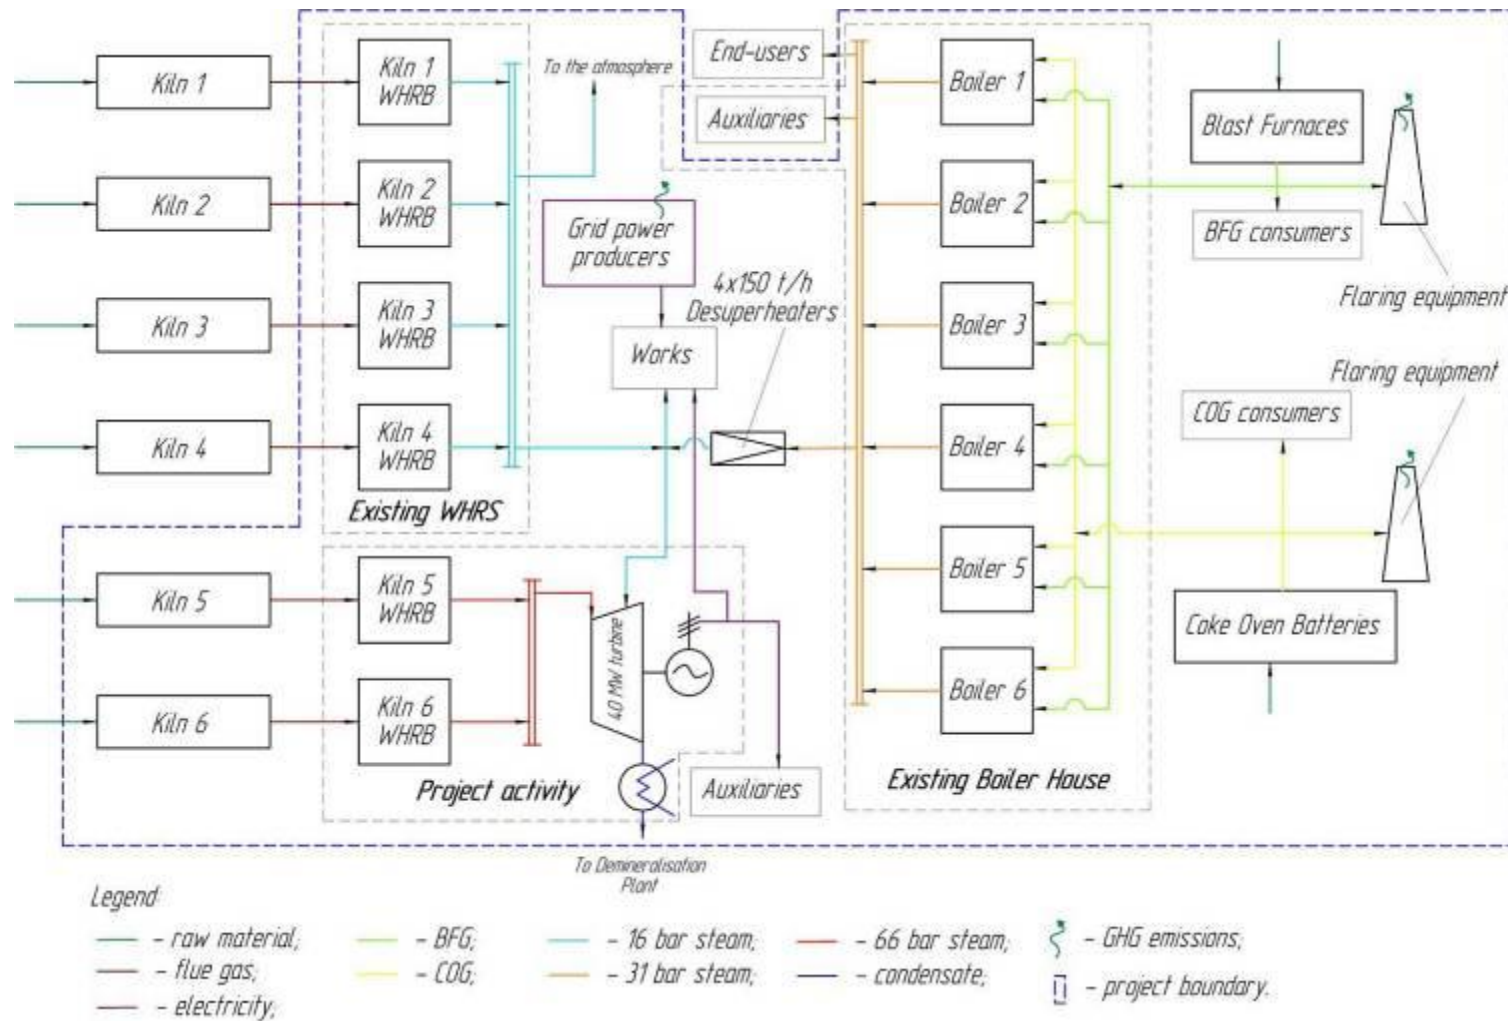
Kiln 1
Kiln 1 WHRB
To the atmosphere
End-users
Auxiliaries
Boiler 1
Blast Furnaces
Kiln 2
Kiln 2 WHRB
Grid power producers
Boiler 2
BFG consumers
Flaring equipment
Kiln 3
Kiln 3 WHRB
4x150 t/h Desuperheaters
Boiler 3
Works
Flaring equipment
COG consumers
Kiln 4
Kiln 4 WHRB
Boiler 4
Existing WHRS
Kiln 5
Kiln 5 WHRB
Boiler 5
40 MW turbine
Coke Oven Batteries
Kiln 6
Kiln 6 WHRB
Boiler 6
Project activity
Auxiliaries
Existing Boiler House
To Demineralisation Plant

Legend:
- raw material;
- flue gas;
- electricity;
- BFG;
- COG;
- 16 bar steam;
- 31 bar steam;
- 66 bar steam;
- condensate;
- GHG emissions;
- project boundary.